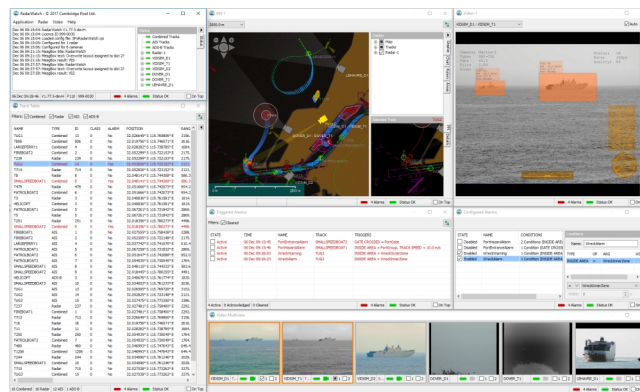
RadarWatch - © 2017 Cambridge Pixel Ltd.

Application Radar Video Help

Combined Tracks
AIS Tracks
ADS-B Tracks
Radar-1
VIDEO1_D1
VIDEO1_T1
VIDEO2_D1
VIDEO2_T1
UNNAMED_D1

4 Alarms
Status OK
On Top

Track Table

Filters: Combined Radar AIS ADS-B

| NAME | TYPE | ID | CLASS | ALARM | POSITION |
|---|---|---|---|---|---|
| TRAIL | Combined | 10 | | No | |
| T805 | Combined | 11 | | No | |
| LARGEFERRY1 | AIS | | | No | |
| FIREBOAT1 | AIS | | | No | |
| T239 | Radar | 239 | | No | |
| T2 | Combined | | | No | |
| T714 | Radar | 714 | | No | |
| T6 | Combined | 6 | | No | |
| SMALLSPEEDBOAT1 | Combined | | | Yes | |
| T479 | Radar | 479 | | No | |
| PATROLBOAT2 | AIS | | | No | |
| T4 | Combined | | | No | |
| PATROLBOAT1 | AIS | | | No | |
| HELICOPT | Combined | | | No | |
| PATROLBOAT2 | AIS | | | No | |
| T5 | Combined | | | No | |
| T201 | Radar | | | No | |
| SMALLSPEEDBOAT1 | Combined | | | Yes | |
| FIREBOAT1 | AIS | | | No | |
| LARGEFERRY1 | AIS | | | No | |
| PATROLBOAT1 | AIS | | | No | |
| T2 | Combined | | | No | |
| PATROLBOAT2 | AIS | | | No | |
| SMALLSPEEDBOAT2 | AIS | | | No | |
| SMALLSPEEDBOAT1 | Combined | | | No | |
| HELICOPT | Combined | | | No | |
| T441 | Radar | | | No | |
| T442 | Radar | | | No | |
| T227 | Radar | 227 | | No | |
| FIREBOAT1 | AIS | | | No | |
| T713 | Radar | 713 | | No | |
| T8 | Combined | | | No | |
| T9 | Combined | | | No | |
| PATROLBOAT2 | AIS | | | No | |
| T460 | Radar | | | No | |
| T1206 | Combined | 1206 | | No | |
| T1203 | Radar | | | No | |
| T715 | Radar | | | No | |
| T716 | Radar | | | No | |

PPI 1
Map
Radar
Radar-1

4 Alarms
Status OK

Video 1
VIDEO1_D1 / VIDEO1_T1

4 Alarms
Status OK

Triggered Alarms

| STATE | TIME | NAME | TRACK | TRIGGERS |
|---|---|---|---|---|
| Active | | PortEntranceAlarm | SMALLSPEEDBOAT1 | GATE CROSSED = PortGate |
| Active | | PortEntranceAlarm | SMALLSPEEDBOAT1 | INSIDE AREA = PortArea, TRACK SPEED > 10.0 m/s |
| Active | | WreckWarning | T452 | INSIDE AREA = WreckSafeZone |
| Active | | WreckWarning | T451 | INSIDE AREA = WreckSafeZone |

4 Active 3 Acknowledged 0 Cleared
4 Alarms
Status OK
On Top

Configured Alarms

| STATE | NAME | CONDITIONS |
|---|---|---|
| Disabled | PortAreaAlarm | 2 Conditions (INSIDE ARE |
| Disabled | PortEntranceAlarm | 1 Condition (GATE CROSS |
| Enabled | PortEntranceAlarm | 2 Conditions (INSIDE ARE |
| Enabled | WreckWarning | 1 Condition (INSIDE AREA |

Name: WreckAlarm
WreckSafeZone

4 Alarms
Status OK
On Top

Video Multiview
VIDEO1_D1
VIDEO1_T1
VIDEO2_D1
VIDEO2_T1

4 Alarms
Status OK
On Top